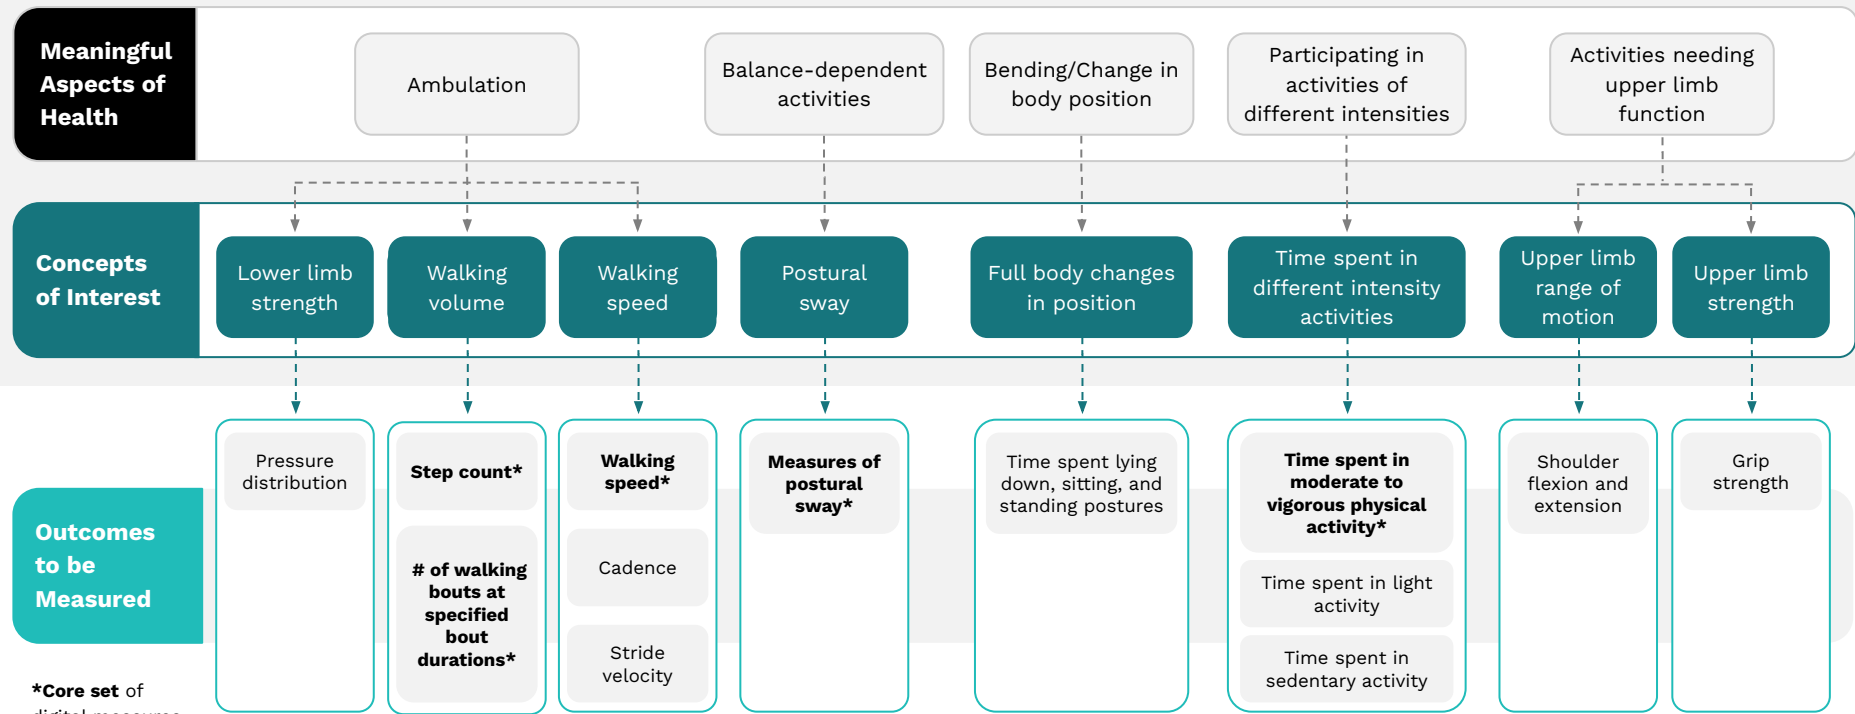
Meaningful Aspects of Health

Ambulation

Balance-dependent activities

Bending/Change in body position

Participating in activities of different intensities

Activities needing upper limb function

Concepts of Interest

Lower limb strength

Walking volume

Walking speed

Postural sway

Full body changes in position

Time spent in different intensity activities

Upper limb range of motion

Upper limb strength

Outcomes to be Measured

Pressure distribution

Step count*

# of walking bouts at specified bout durations*

Walking speed*

Cadence

Stride velocity

Measures of postural sway*

Time spent lying down, sitting, and standing postures

Time spent in moderate to vigorous physical activity*

Time spent in light activity

Time spent in sedentary activity

Shoulder flexion and extension

Grip strength

*Core set of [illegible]